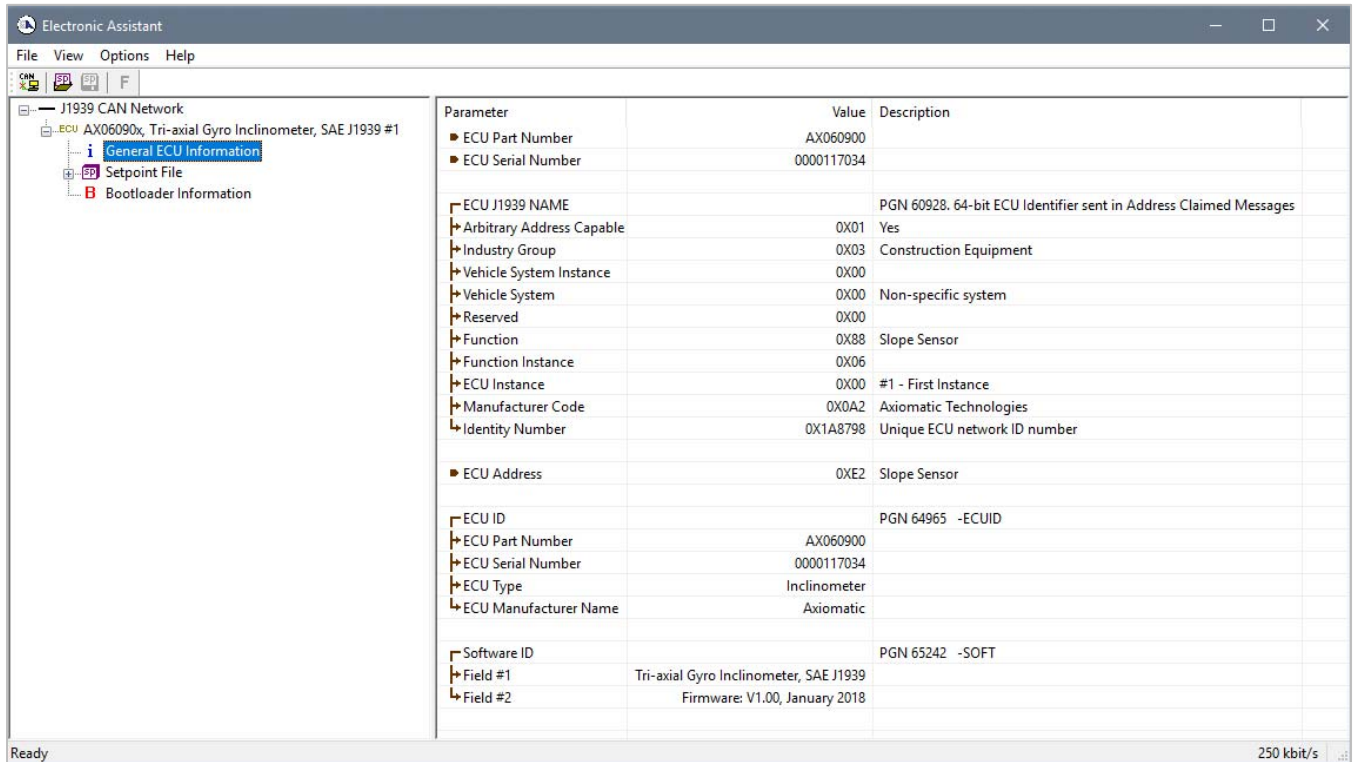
Electronic Assistant

File View Options Help

J1939 CAN Network
ECU AX06090x, Tri-axial Gyro Inclinometer, SAE J1939 #1
i General ECU Information
SP Setpoint File
B Bootloader Information

| Parameter | Value | Description |
|---|---|---|
| ECU Part Number | AX060900 | |
| ECU Serial Number | 0000117034 | |
| | | |
| ECU J1939 NAME | | PGN 60928. 64-bit ECU Identifier sent in Address Claimed Messages |
| Arbitrary Address Capable | 0X01 | Yes |
| Industry Group | 0X03 | Construction Equipment |
| Vehicle System Instance | 0X00 | |
| Vehicle System | 0X00 | Non-specific system |
| Reserved | 0X00 | |
| Function | 0X88 | Slope Sensor |
| Function Instance | 0X06 | |
| ECU Instance | 0X00 | #1 - First Instance |
| Manufacturer Code | 0X0A2 | Axiomatic Technologies |
| Identity Number | 0X1A8798 | Unique ECU network ID number |
| | | |
| ECU Address | 0XE2 | Slope Sensor |
| | | |
| ECU ID | | PGN 64965 -ECUID |
| ECU Part Number | AX060900 | |
| ECU Serial Number | 0000117034 | |
| ECU Type | Inclinometer | |
| ECU Manufacturer Name | Axiomatic | |
| | | |
| Software ID | | PGN 65242 -SOFT |
| Field #1 | Tri-axial Gyro Inclinometer, SAE J1939 | |
| Field #2 | Firmware: V1.00, January 2018 | |

Ready
250 kbit/s